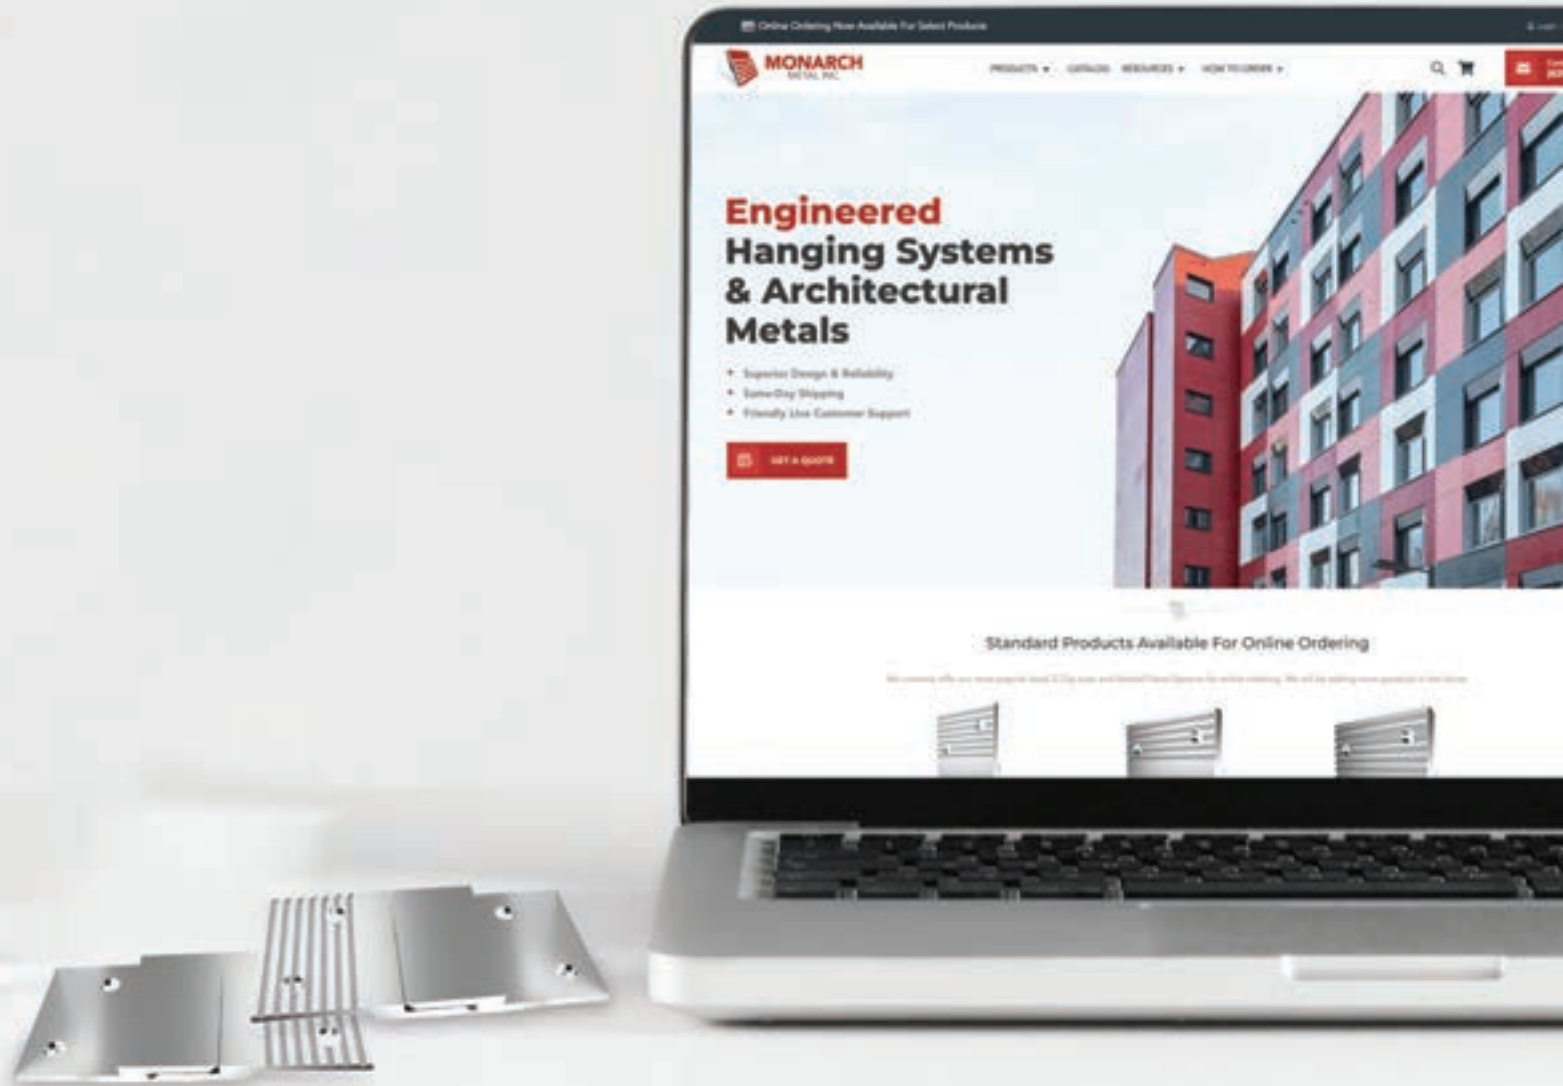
Online Ordering Now Available For Select Products

MONARCH
METAL INC.

PRODUCTS ▾ CATALOG RESOURCES ▾ HOW TO ORDER ▾

Engineered Hanging Systems & Architectural Metals

Superior Design & Reliability
Same-Day Shipping
Friendly Live Customer Support

GET A QUOTE

Standard Products Available For Online Ordering

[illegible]